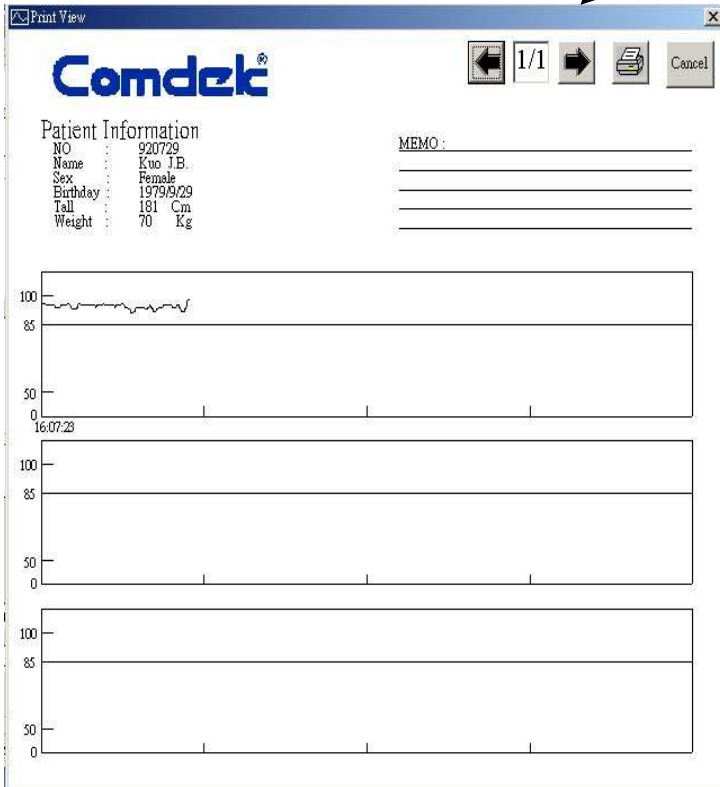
Print View

Comdek®

1/1

Cancel

Patient Information

NO : 920729
Name : Kuo J.B.
Sex : Female
Birthday : 1979/9/29
Tall : 181 Cm
Weight : 70 Kg

MEMO :

100
85
50
0
16:07:23

100
85
50
0

100
85
50
0